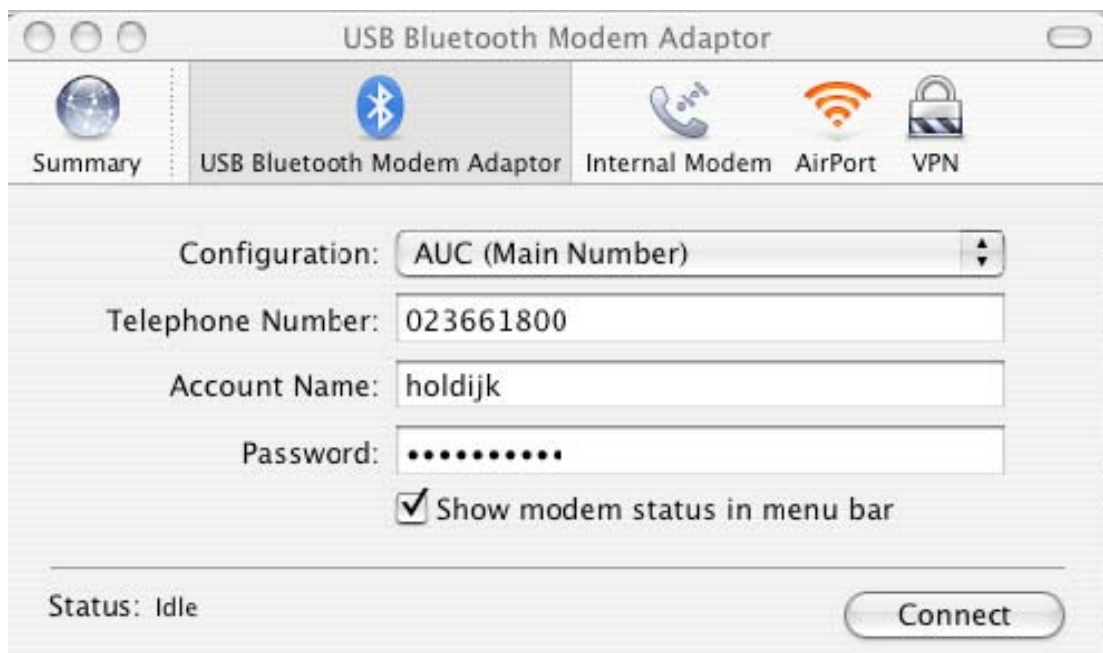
USB Bluetooth Modem Adaptor

Summary
USB Bluetooth Modem Adaptor
Internal Modem
AirPort
VPN

Configuration: AUC (Main Number)

Telephone Number: 023661800

Account Name: holdijk

Password: ••••••••••

Show modem status in menu bar

Status: Idle

Connect